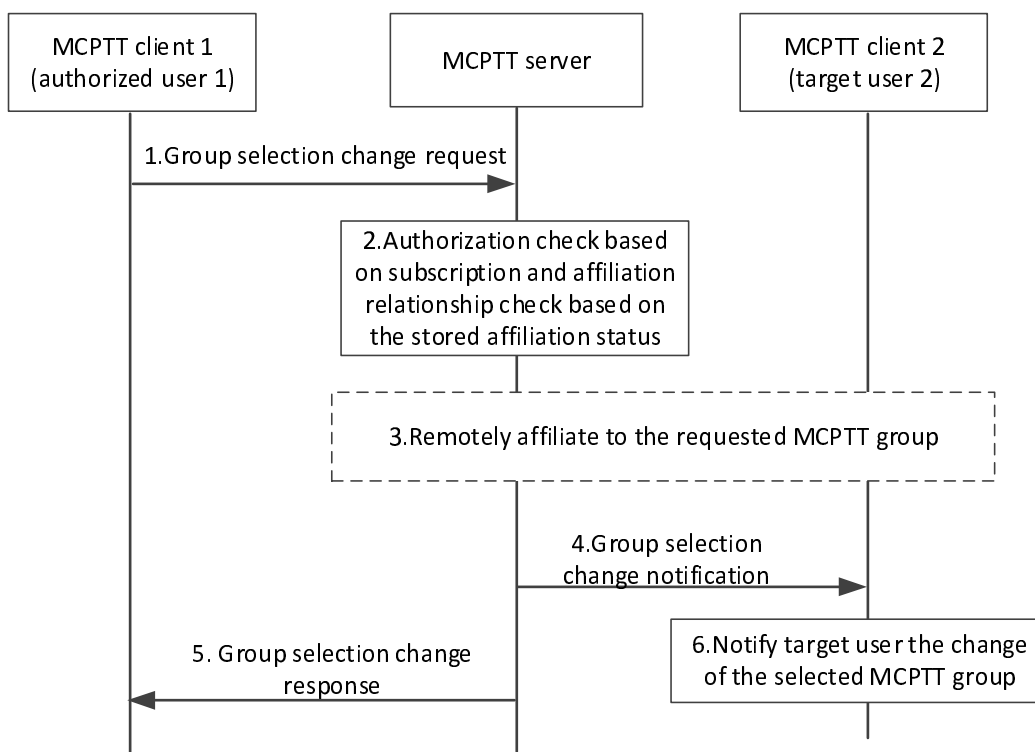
MCPTT client 1 (authorized user 1)

MCPTT server

MCPTT client 2 (target user 2)

1.Group selection change request

2.Authorization check based on subscription and affiliation relationship check based on the stored affiliation status

3.Remotely affiliate to the requested MCPTT group

4.Group selection change notification

5. Group selection change response

6.Notify target user the change of the selected MCPTT group